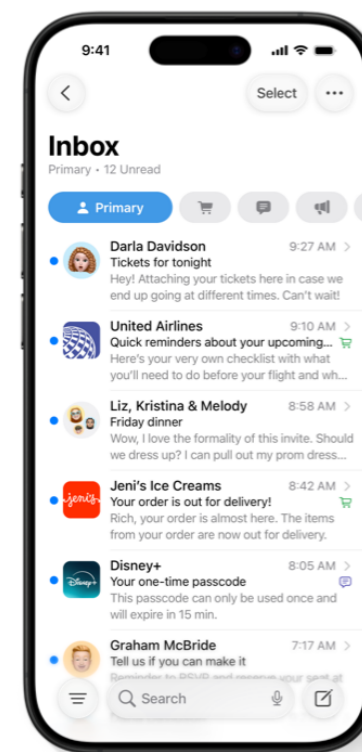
9:41

Select

Inbox

Primary • 12 Unread

Primary

Darla Davidson 9:27 AM
Tickets for tonight
Hey! Attaching your tickets here in case we end up going at different times. Can't wait!

United Airlines 9:10 AM
Quick reminders about your upcoming...
Here's your very own checklist with what you'll need to do before your flight and wh

Liz, Kristina & Melody 8:58 AM
Friday dinner
Wow, I love the formality of this invite. Should we dress up? I can pull out my prom dress...

Jeni's Ice Creams 8:42 AM
Your order is out for delivery!
Rich, your order is almost here. The items from your order are now out for delivery.

Disney+ 8:05 AM
Your one-time passcode
This passcode can only be used once and will expire in 15 min.

Graham McBride 7:17 AM
Tell us if you can make it
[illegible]

Search